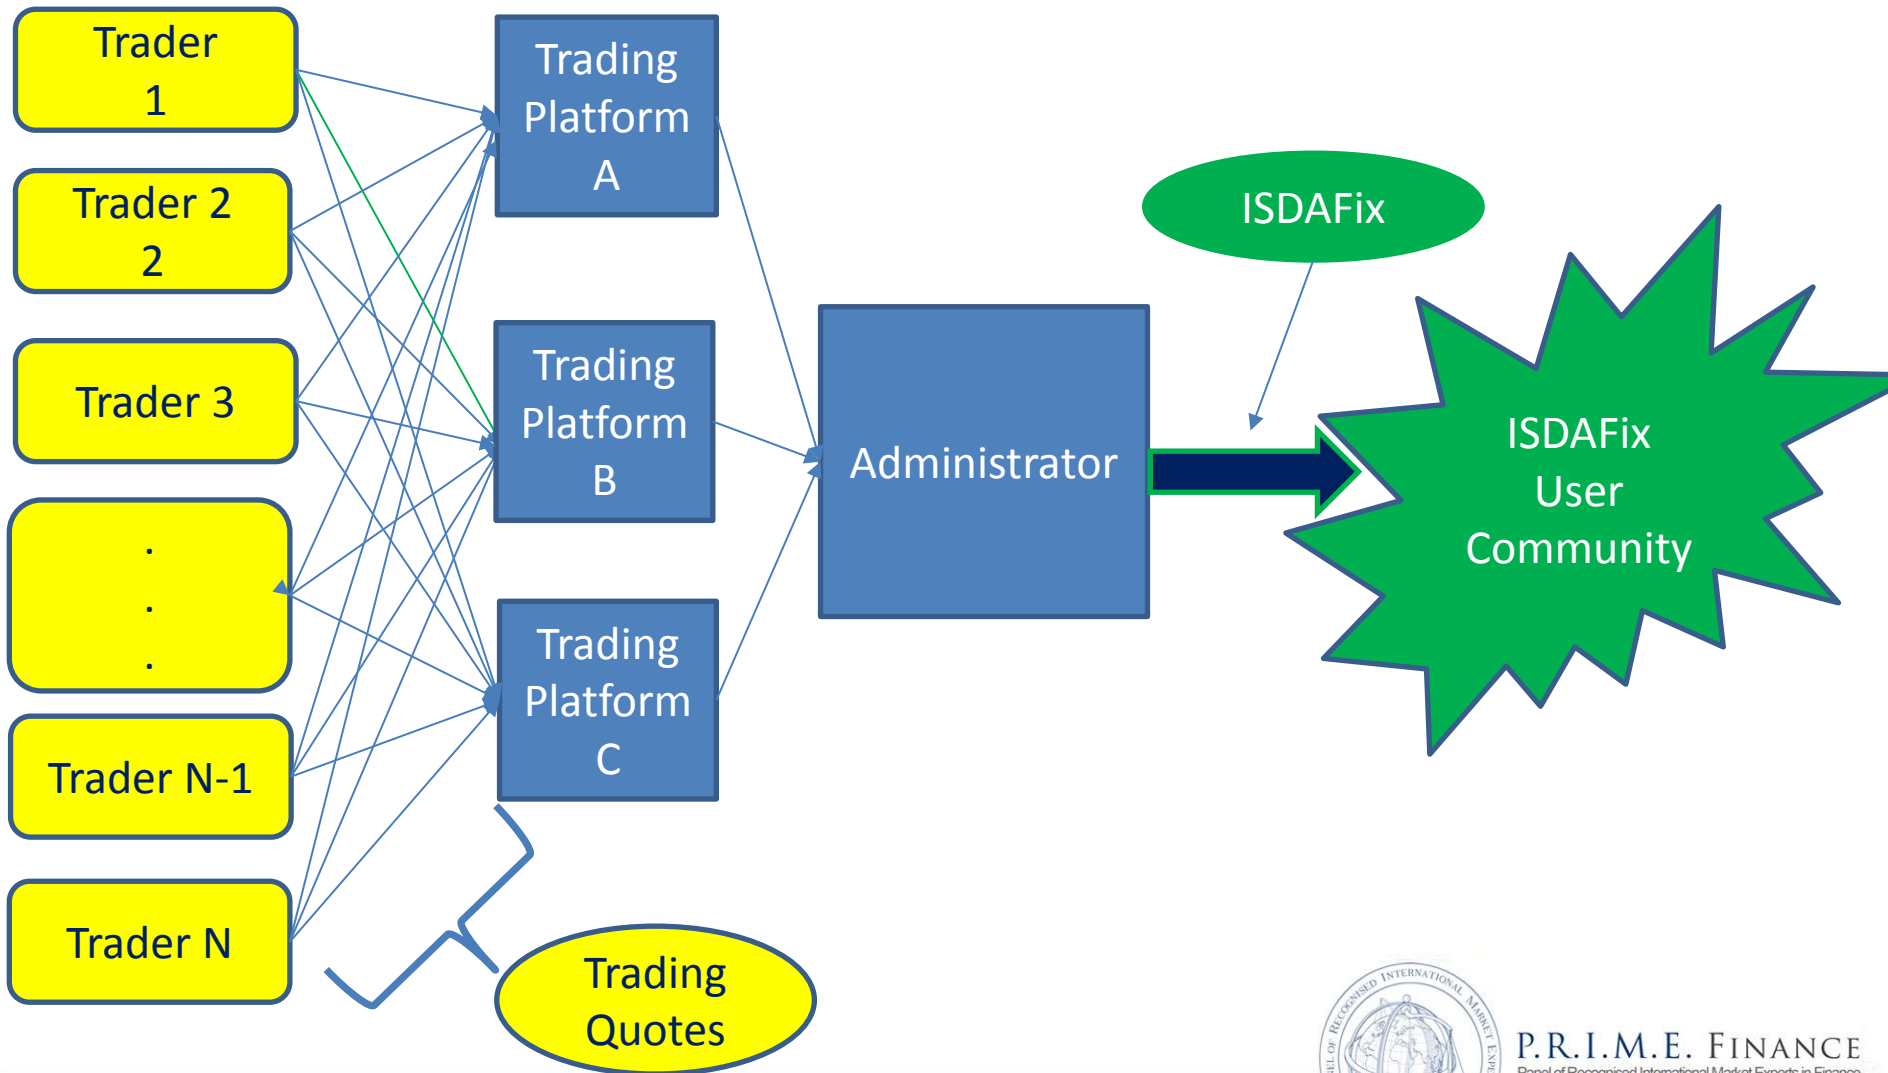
Trader 1

Trader 2 2

Trader 3

.
.
.

Trader N-1

Trader N

Trading Platform A

Trading Platform B

Trading Platform C

Administrator

ISDAFix

ISDAFix User Community

Trading Quotes

PANEL OF RECOGNISED INTERNATIONAL MARKET EXPERTS

P.R.I.M.E. FINANCE
Panel of Recognised International Market Experts in Finance